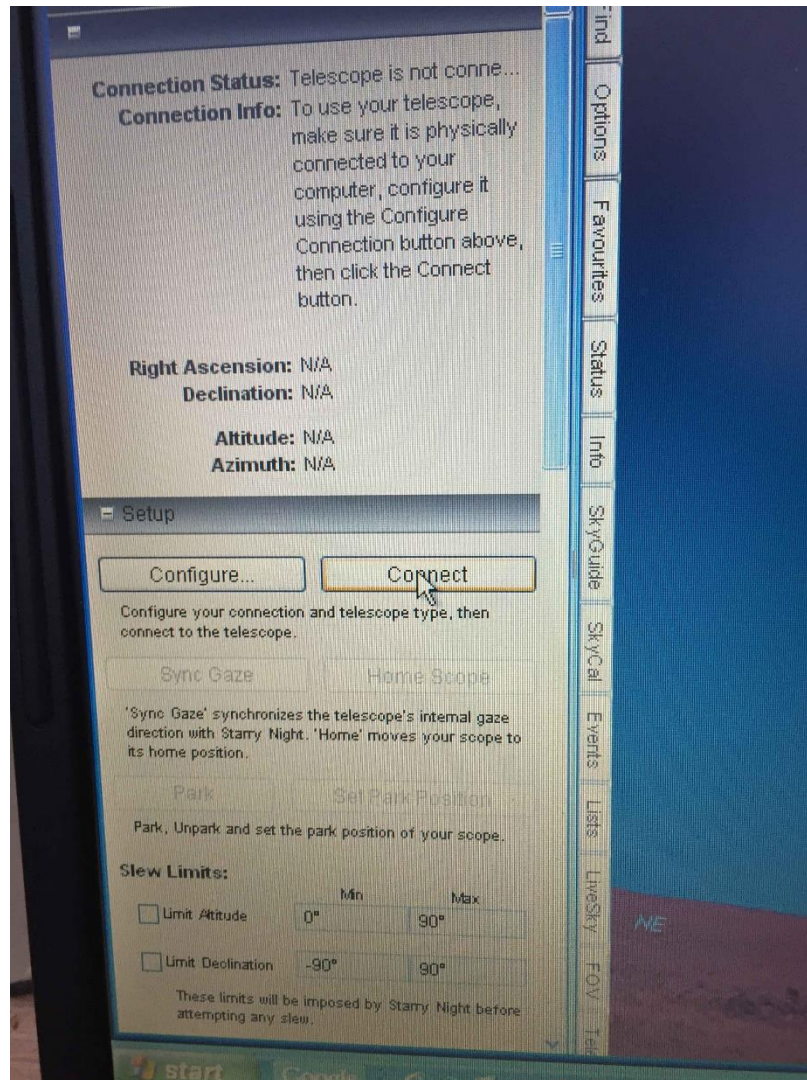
Connection Status: Telescope is not conne...
Connection Info: To use your telescope, make sure it is physically connected to your computer, configure it using the Configure Connection button above, then click the Connect button.

Right Ascension: N/A
Declination: N/A

Altitude: N/A
Azimuth: N/A

Setup

Configure...

Connect

Configure your connection and telescope type, then connect to the telescope.

Sync Gaze

Home Scope

'Sync Gaze' synchronizes the telescope's internal gaze direction with Starry Night. 'Home' moves your scope to its home position.

Park

Set Park Position

Park, Unpark and set the park position of your scope.

Slew Limits:

| | Min | Max |
|---|---|---|
| Limit Altitude | 0° | 90° |
| Limit Declination | -90° | 90° |

These limits will be imposed by Starry Night before attempting any slew.

Find
Options
Favourites
Status
Info
SkyGuide
SkyCal
Events
Lists
LiveSky
FOV
Tel

NE

start
Google